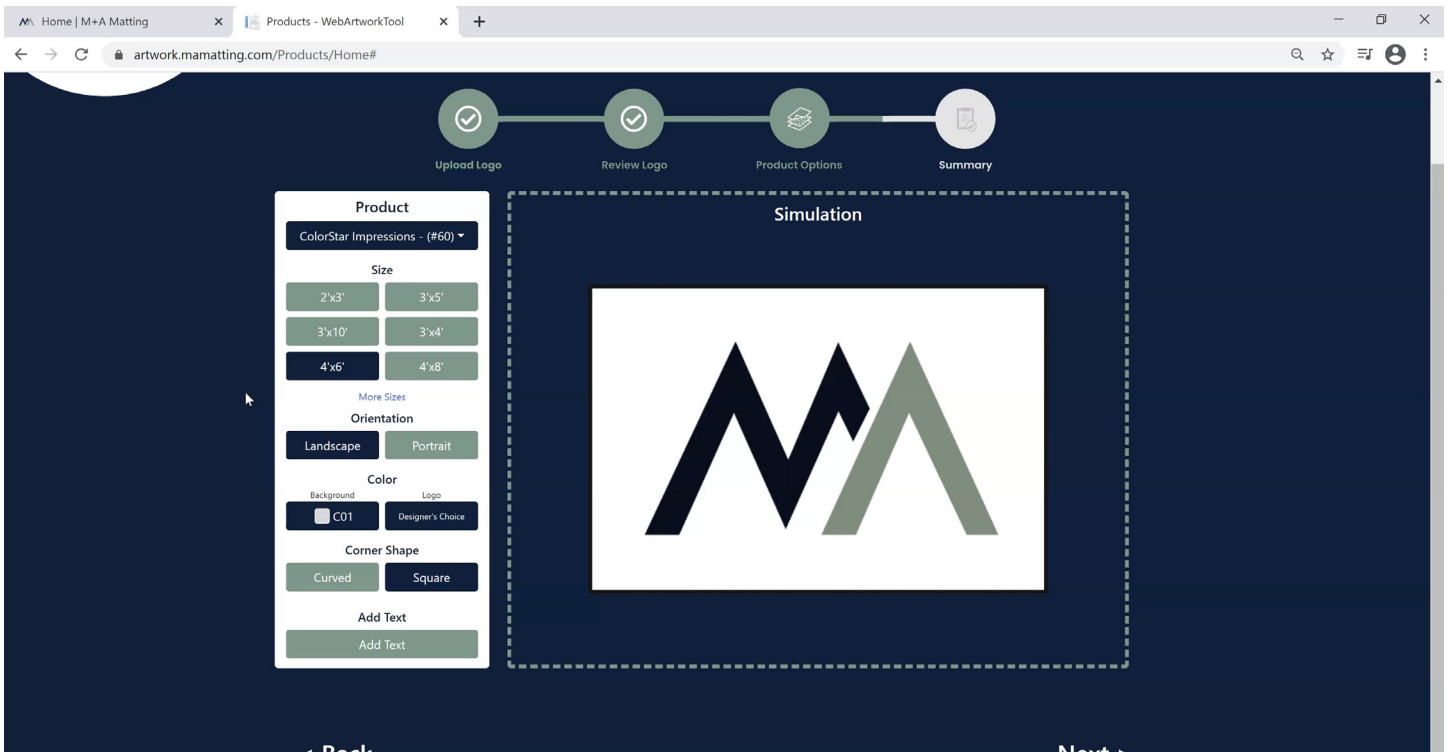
Home | M+A Matting
Products - WebArtworkTool
artwork.mamatting.com/Products/Home#

Upload Logo
Review Logo
Product Options
Summary

Product
ColorStar Impressions - (#60)
Size
2'x3'
3'x5'
3'x10'
3'x4'
4'x6'
4'x8'
More Sizes
Orientation
Landscape
Portrait
Color
Background
Logo
C01
Designer's Choice
Corner Shape
Curved
Square
Add Text
Add Text

Simulation

< Back
Next >